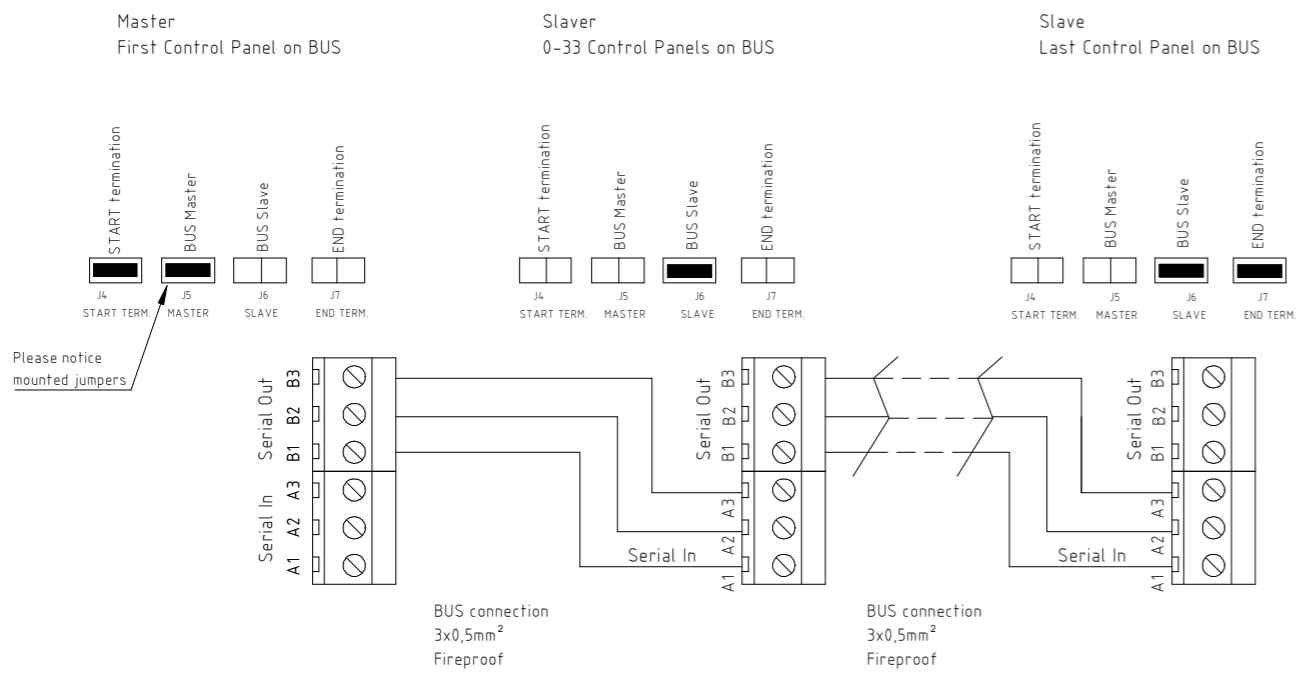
Master
First Control Panel on BUS

Slaver
0-33 Control Panels on BUS

Slave
Last Control Panel on BUS

START termination
BUS Master
BUS Slave
END termination

J4
START TERM.
J5
MASTER
J6
SLAVE
J7
END TERM.

START termination
BUS Master
BUS Slave
END termination

J4
START TERM.
J5
MASTER
J6
SLAVE
J7
END TERM.

START termination
BUS Master
BUS Slave
END termination

J4
START TERM.
J5
MASTER
J6
SLAVE
J7
END TERM.

Please notice mounted jumpers

Serial Out
B3
B2
B1
Serial In
A3
A2
A1

Serial Out
B3
B2
B1
A3
A2
A1
Serial In

Serial Out
B3
B2
B1
A3
A2
A1
Serial In

BUS connection
$3x0,5mm^2$
Fireproof

BUS connection
$3x0,5mm^2$
Fireproof